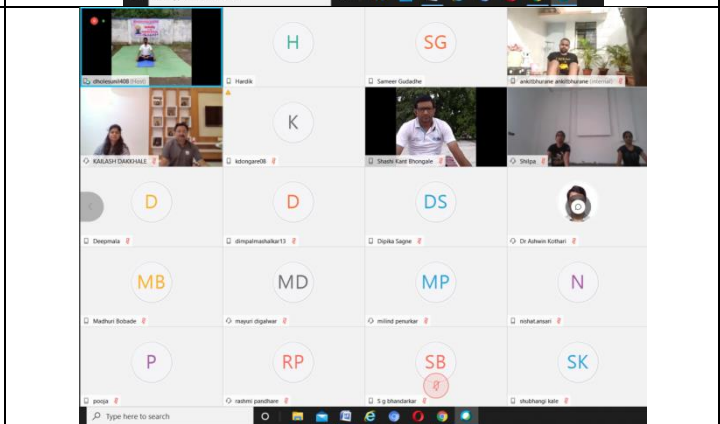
dholesuni408 (Host)

H
Hardik

SG
Sameer Gudadhe

ankitbhurane ankitbhurane (Internal)

KAILASH DAKKHALE

K
kdongare08

Shashi Kant Bhongale

Shilpa

D
Deepmala

D
dimpalmashalkar13

DS
Dipika Sagne

Dr Ashwin Kothari

MB
Madhuri Bobade

MD
mayuri digalwar

MP
milind penurkar

N
nishat.ansari

P
pooja

RP
rashmi pandhare

SB
S g bhandarkar

SK
shubhangi kale

Type here to search